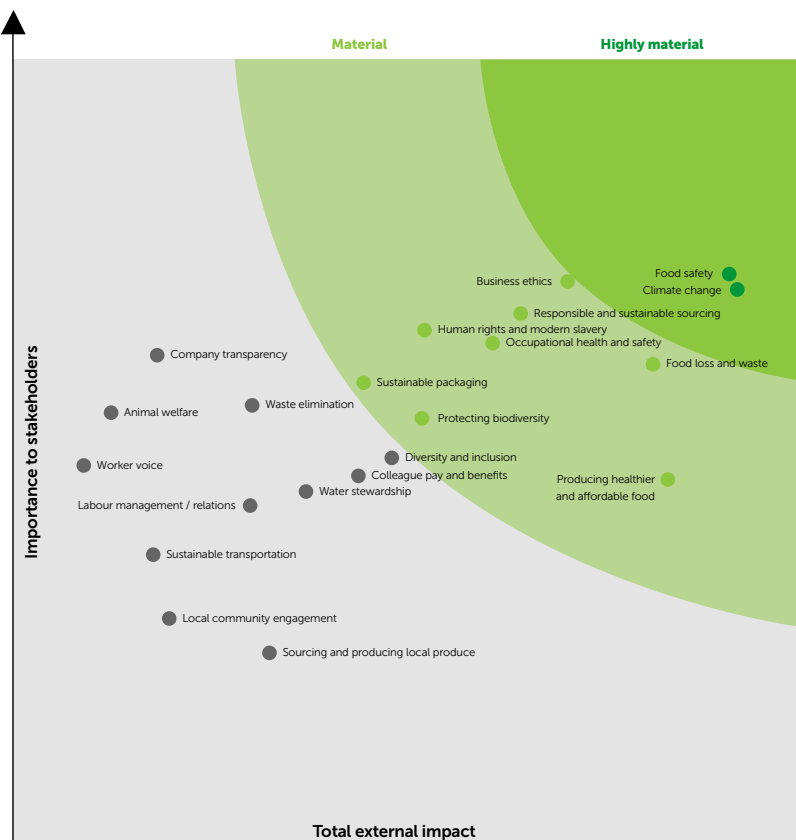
Material

Highly material

Importance to stakeholders

Business ethics

Food safety

Climate change

Responsible and sustainable sourcing

Human rights and modern slavery

Occupational health and safety

Company transparency

Food loss and waste

Sustainable packaging

Animal welfare

Waste elimination

Protecting biodiversity

Diversity and inclusion

Worker voice

Colleague pay and benefits

Producing healthier and affordable food

Water stewardship

Labour management / relations

Sustainable transportation

Local community engagement

Sourcing and producing local produce

Total external impact